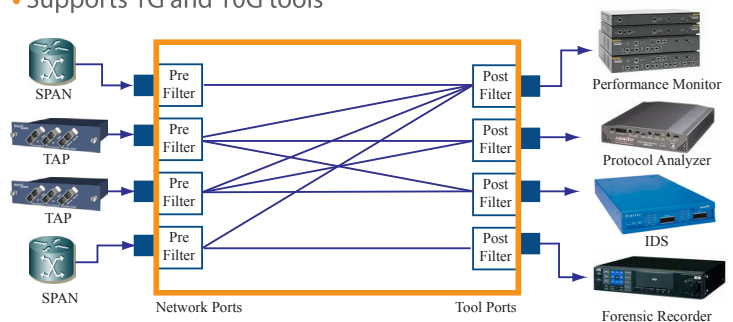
• Supports 1G and 10G tools

SPAN
TAP
TAP
SPAN

Pre Filter
Pre Filter
Pre Filter
Pre Filter

Post Filter
Post Filter
Post Filter
Post Filter

Network Ports
Tool Ports

Performance Monitor
Protocol Analyzer
IDS
Forensic Recorder